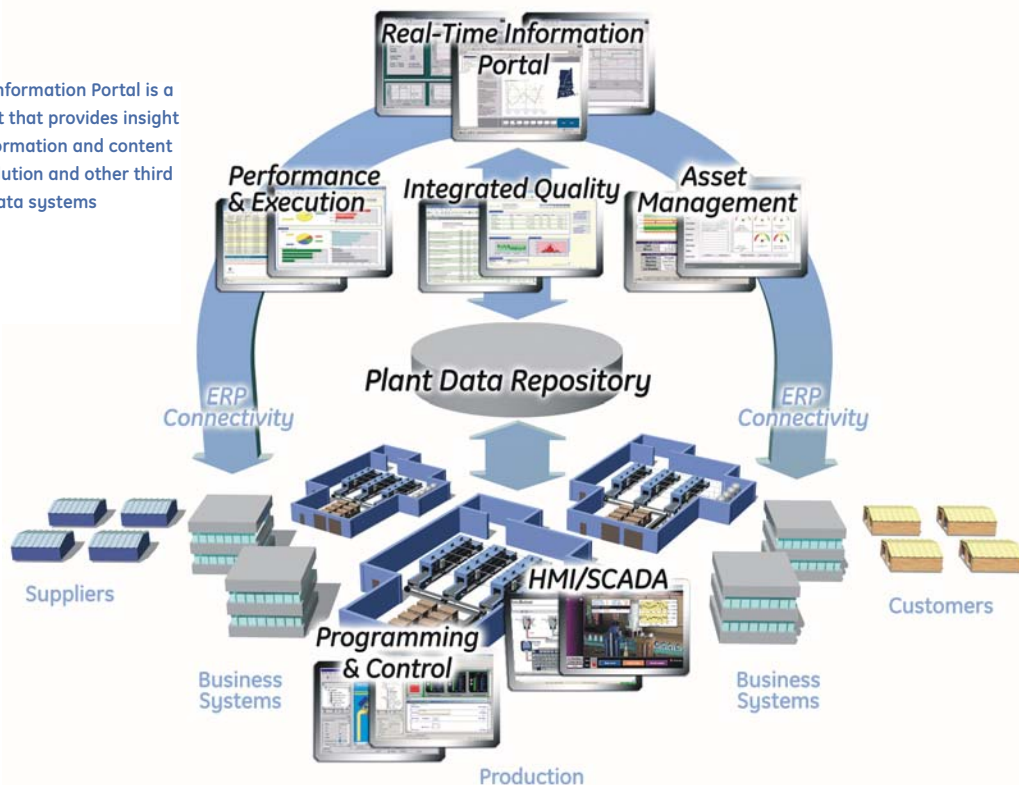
Information Portal is a
t that provides insight
ormation and content
ution and other third
ata systems

Real-Time Information Portal

Performance & Execution

Integrated Quality

Asset Management

Plant Data Repository

ERP Connectivity

ERP Connectivity

Suppliers

Business Systems

HMI/SCADA

Programming & Control

Customers

Business Systems

Production